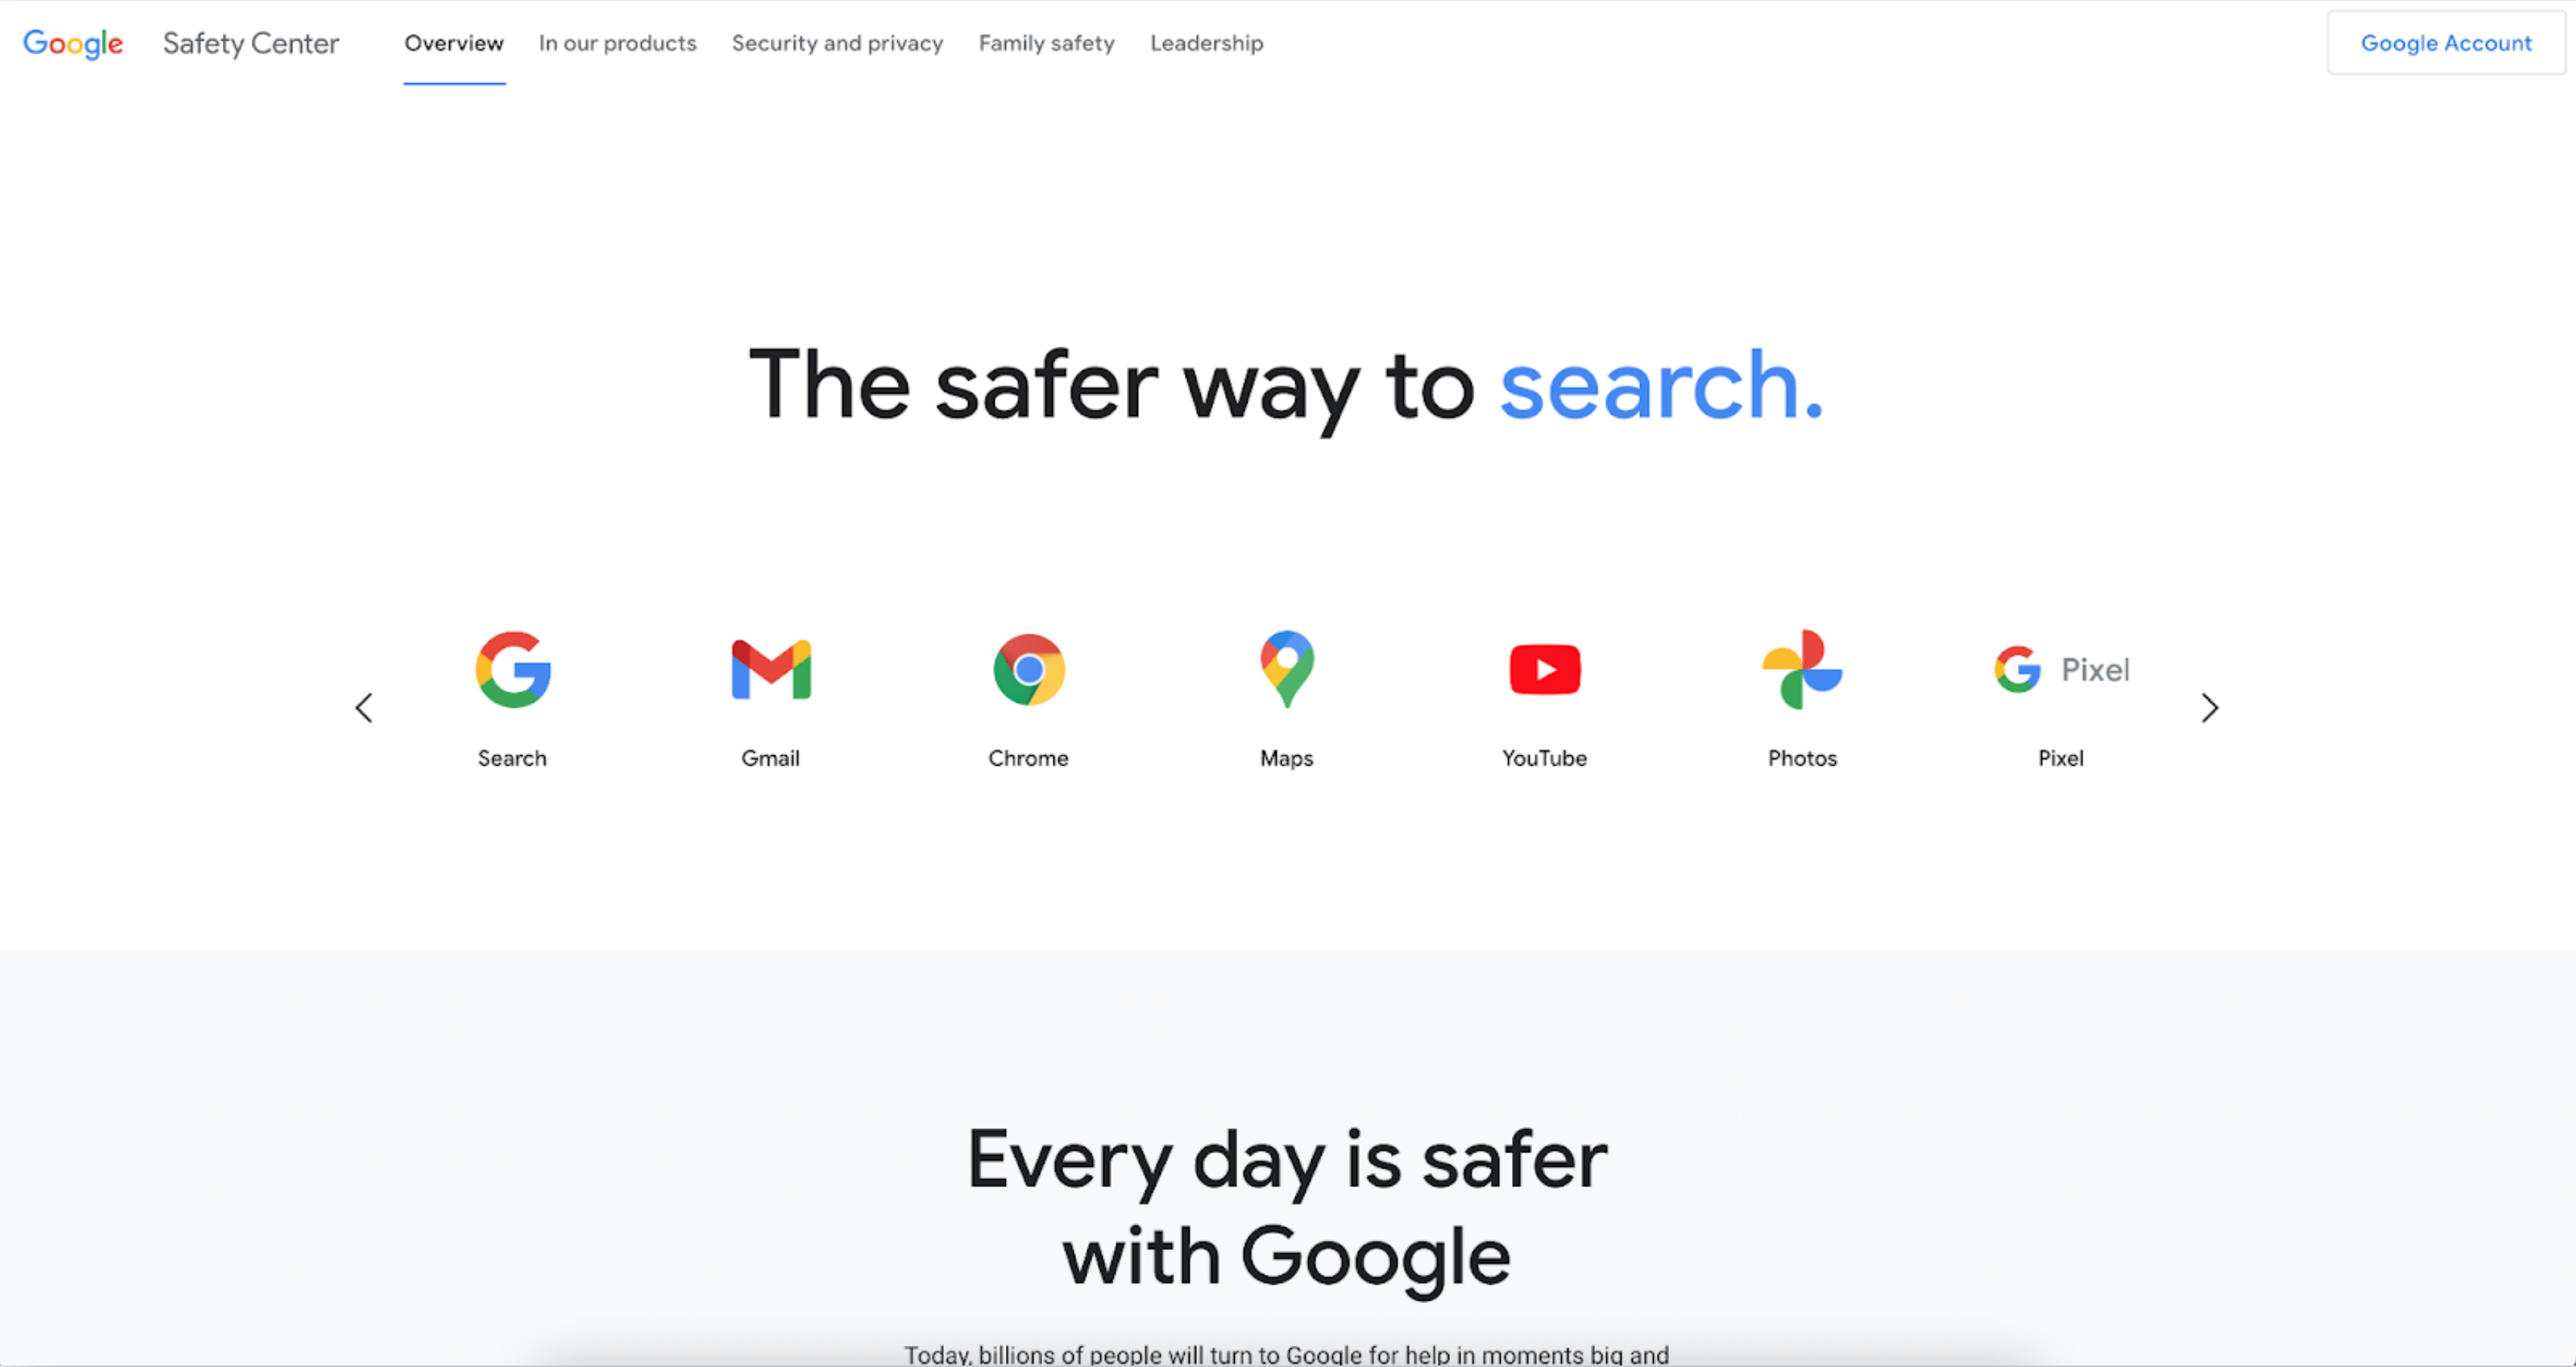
Google Safety Center Overview In our products Security and privacy Family safety Leadership Google Account

The safer way to search.

Search

Gmail

Chrome

Maps

YouTube

Photos

Pixel

Pixel

Every day is safer with Google

Today, billions of people will turn to Google for help in moments big and